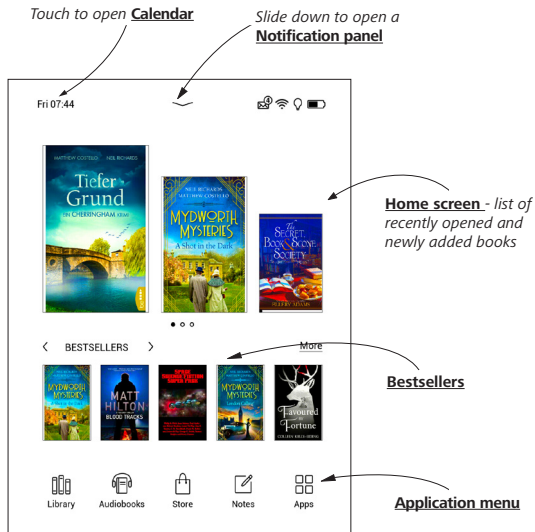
Touch to open **Calendar**

Slide down to open a **Notification panel**

Fri 07:44

MATTHEW COSTELLO NEIL RICHARDS

Tiefer Grund

EIN CHERRINGHAM KRIMI

NEIL RICHARDS MATTHEW COSTELLO

MYDWORTH MYSTERIES

A Shot in the Dark

The Secret, Book & Scone Society

ELLERY ADAMS

**Home screen** - list of recently opened and newly added books

BESTSELLERS

More

MYDWORTH MYSTERIES

MATT HILTON

BLOOD TRACKS

MYDWORTH MYSTERIES

Favoured by Fortune

**Bestsellers**

Library

Audiobooks

Store

Notes

Apps

**Application menu**